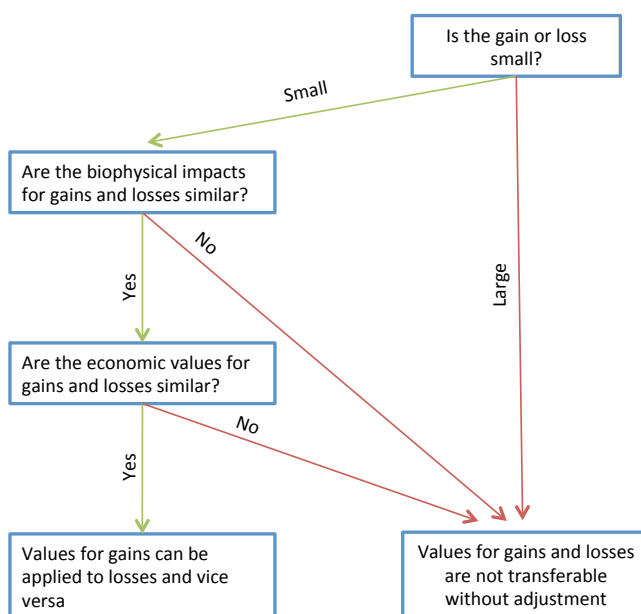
Is the gain or loss small?

Small

Are the biophysical impacts for gains and losses similar?

No

Yes

Large

Are the economic values for gains and losses similar?

No

Yes

Values for gains can be applied to losses and vice versa

Values for gains and losses are not transferable without adjustment